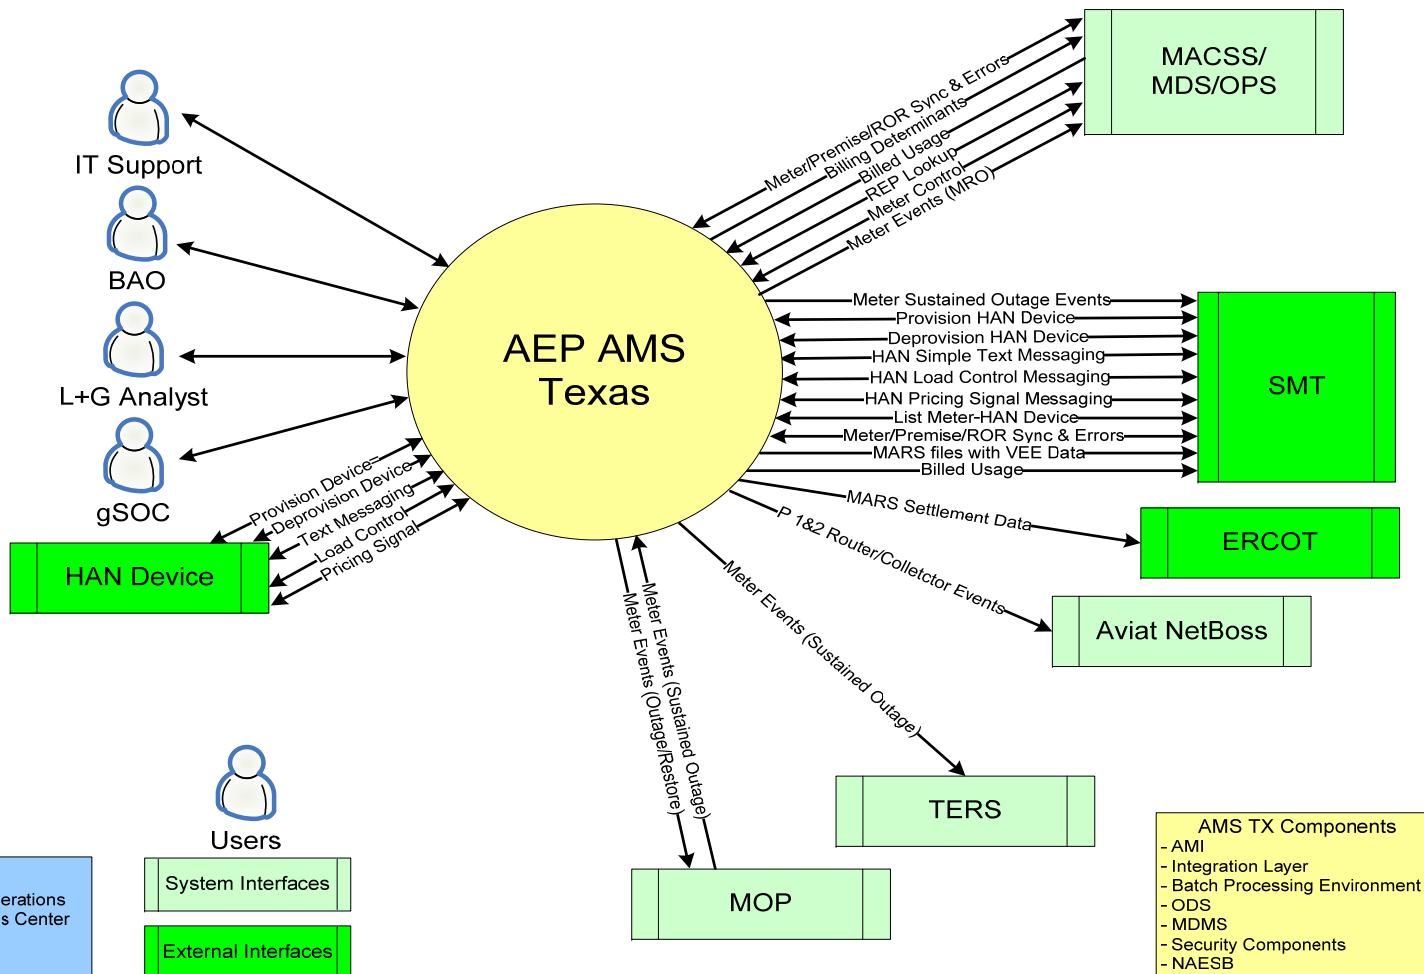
IT Support

BAO

L+G Analyst

gSOC

AEP AMS Texas

MACSS/ MDS/OPS

Meter/Premise/ROR Sync & Errors
Billing Determinants
Billed Usage
REP Lookup
Meter Control
Meter Events (MRO)

SMT

Meter Sustained Outage Events
Provision HAN Device
Deprovision HAN Device
HAN Simple Text Messaging
HAN Load Control Messaging
HAN Pricing Signal Messaging
List Meter-HAN Device
Meter/Premise/ROR Sync & Errors
MARS files with VEE Data
Billed Usage

ERCOT

MARS Settlement Data

Aviat NetBoss

P 1&2 Router/Colletctor Events

HAN Device

Provision Device
Deprovision Device
Text Messaging
Load Control
Pricing Signal

Meter Events (Sustained Outage)

TERS

Meter Events (Sustained Outage)
Meter Events (Outage/Restore)

MOP

Users

System Interfaces

External Interfaces

erations
s Center

AMS TX Components
- AMI
- Integration Layer
- Batch Processing Environment
- ODS
- MDMS
- Security Components
- NAESB